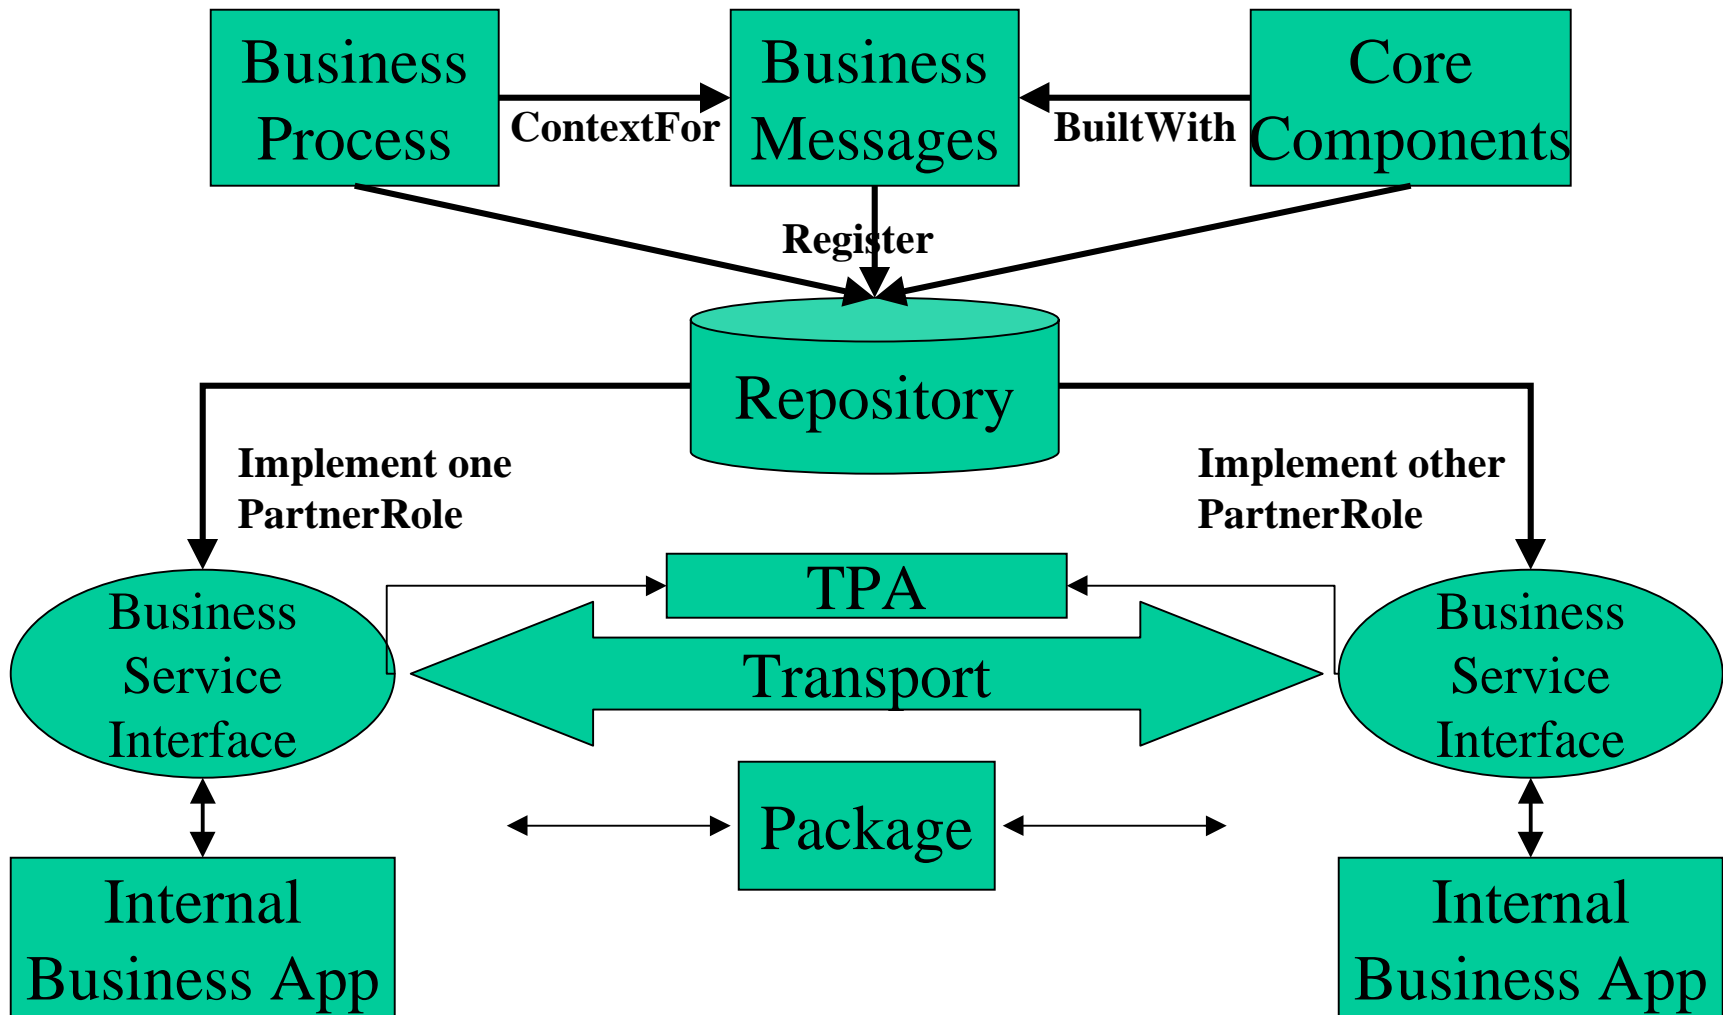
Business Process

ContextFor

Business Messages

BuiltWith

Core Components

Register

Repository

Implement one PartnerRole

Implement other PartnerRole

Business Service Interface

TPA

Transport

Business Service Interface

Package

Internal Business App

Internal Business App